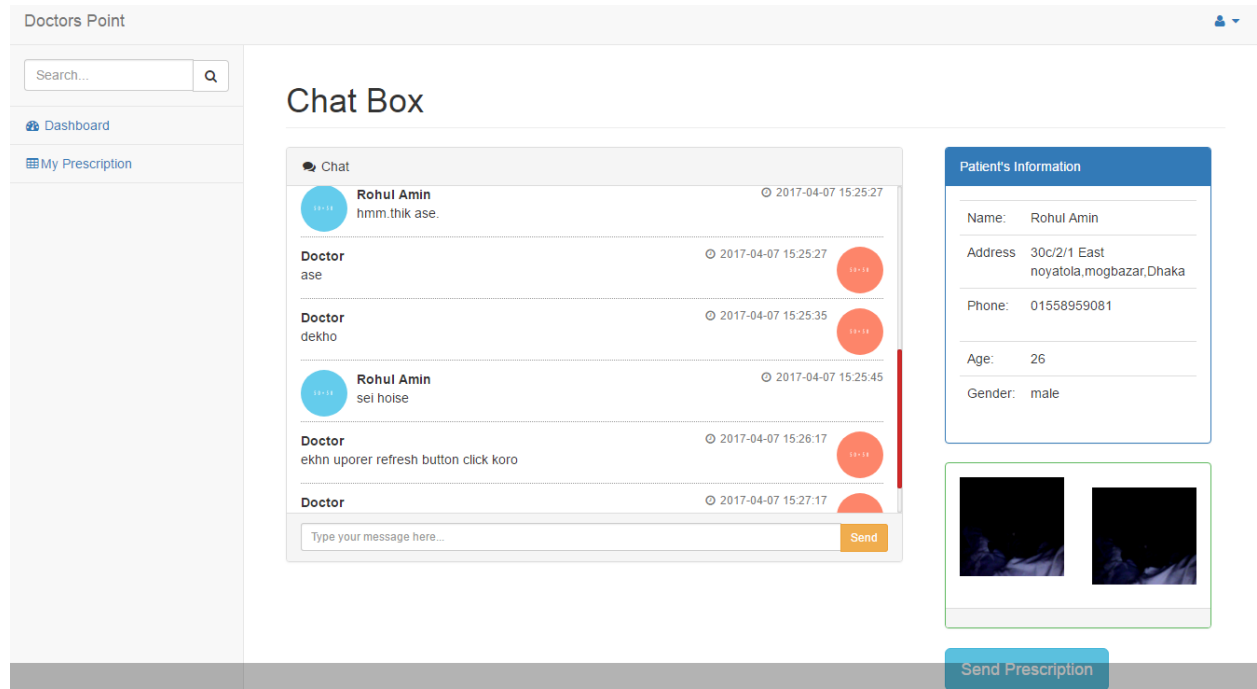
Doctors Point

Search...

Dashboard

My Prescription

Chat Box

Chat

Rohul Amin
2017-04-07 15:25:27
hmm.thik ase.

Doctor
2017-04-07 15:25:27
ase

Doctor
2017-04-07 15:25:35
dekho

Rohul Amin
2017-04-07 15:25:45
sei hoise

Doctor
2017-04-07 15:26:17
ekhn uporer refresh button click koro

Doctor
2017-04-07 15:27:17

Type your message here...

Send

Patient's Information

| Name: | Rohul Amin |
|---|---|
| Address | 30c/2/1 East noyatola,mogbazar,Dhaka |
| Phone: | 01558959081 |
| Age: | 26 |
| Gender: | male |

Send Prescription